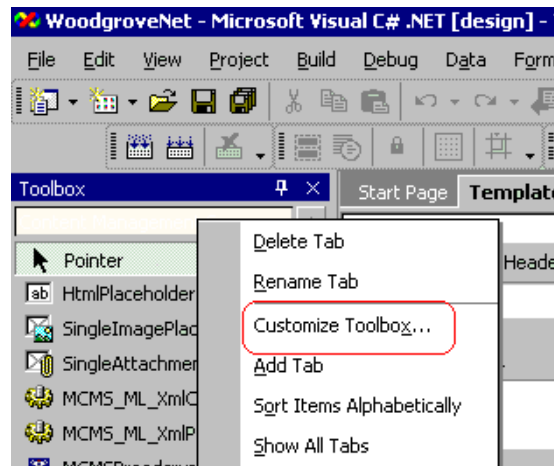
WoodgroveNet - Microsoft Visual C# .NET [design] -

File Edit View Project Build Debug Data Form

Toolbox

Start Page Template

Pointer

HtmlPlaceholder

SingleImagePlac

SingleAttachmen

MCMS_ML_XmlC

MCMS_ML_XmlP

Heade

Delete Tab

Rename Tab

Customize Toolbox...

Add Tab

Sort Items Alphabetically

Show All Tabs